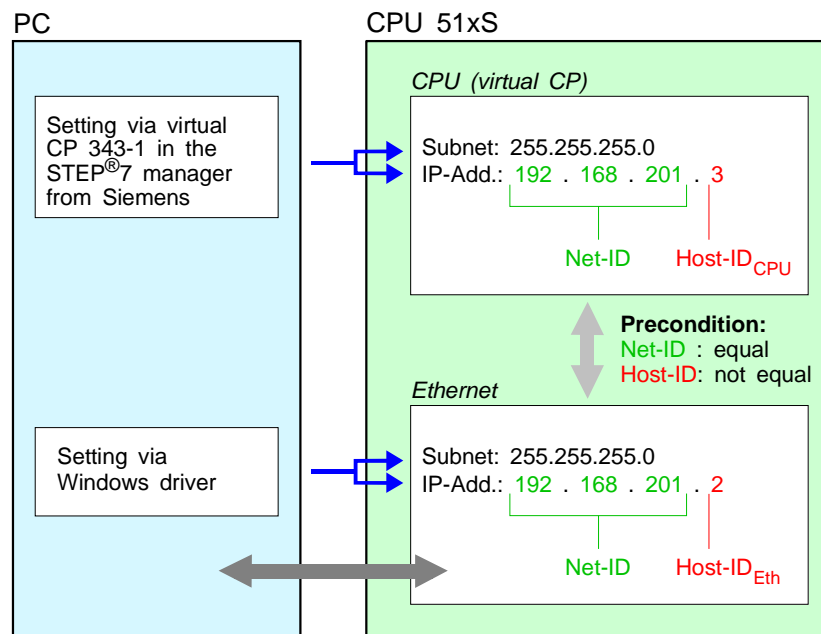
PC

CPU 51xS

Setting via virtual CP 343-1 in the STEP®7 manager from Siemens

CPU (virtual CP)

Subnet: 255.255.255.0
IP-Add.: 192 . 168 . 201 . 3

Net-ID

Host-ID$_{CPU}$

Precondition:
Net-ID : equal
Host-ID: not equal

Ethernet

Setting via Windows driver

Subnet: 255.255.255.0
IP-Add.: 192 . 168 . 201 . 2

Net-ID

Host-ID$_{Eth}$